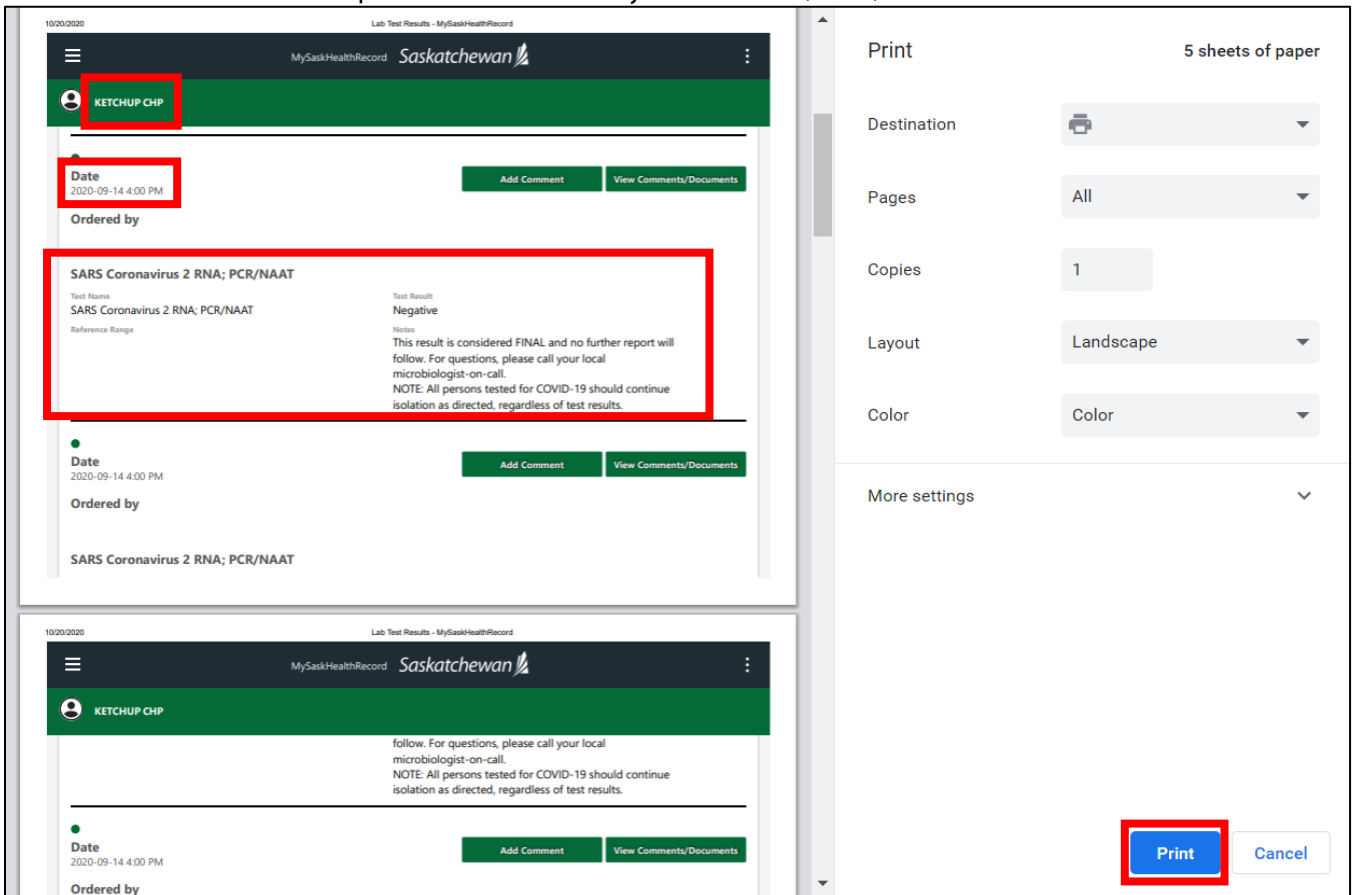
10/20/2020 Lab Test Results - MySaskHealthRecord

MySaskHealthRecord Saskatchewan

KETCHUP CHP

Date
2020-09-14 4:00 PM

Add Comment View Comments/Documents

Ordered by

SARS Coronavirus 2 RNA; PCR/NAAT

Test Name
SARS Coronavirus 2 RNA; PCR/NAAT

Reference Range

Test Result
Negative

Notes
This result is considered FINAL and no further report will follow. For questions, please call your local microbiologist-on-call.
NOTE: All persons tested for COVID-19 should continue isolation as directed, regardless of test results.

Date
2020-09-14 4:00 PM

Add Comment View Comments/Documents

Ordered by

SARS Coronavirus 2 RNA; PCR/NAAT

10/20/2020 Lab Test Results - MySaskHealthRecord

MySaskHealthRecord Saskatchewan

KETCHUP CHP

follow. For questions, please call your local microbiologist-on-call.
NOTE: All persons tested for COVID-19 should continue isolation as directed, regardless of test results.

Date
2020-09-14 4:00 PM

Add Comment View Comments/Documents

Ordered by

Print 5 sheets of paper

Destination

Pages All

Copies 1

Layout Landscape

Color Color

More settings

Print Cancel